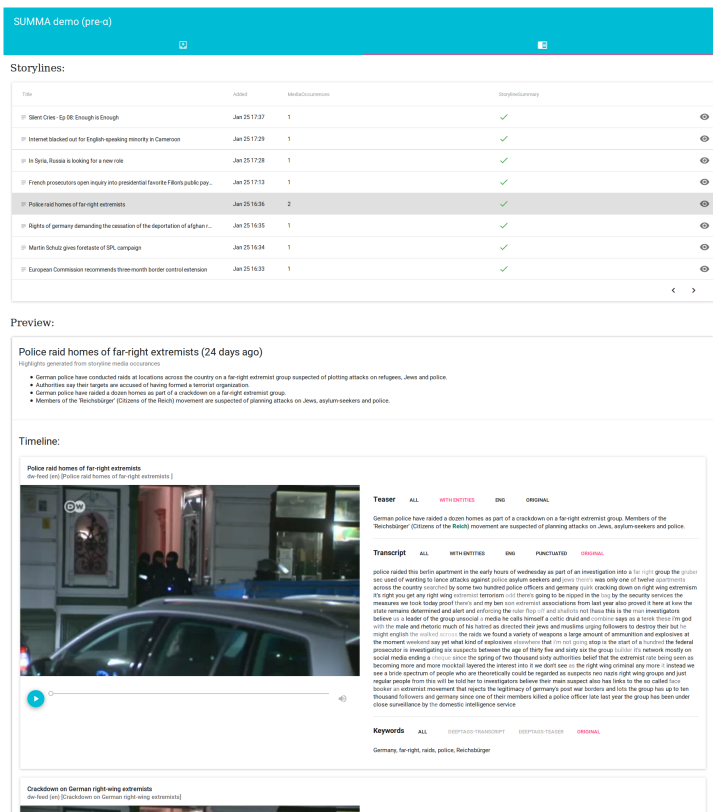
SUMMA demo (pre-α)

Storylines:

| Title | Added | MediaOccurrences | StorylineSummary |
|---|---|---|---|
| Silent Cries - Ep 08: Enough is Enough | Jan 25 17:37 | 1 | ✓ |
| Internet blacked out for English-speaking minority in Cameroon | Jan 25 17:29 | 1 | ✓ |
| In Syria, Russia is looking for a new role | Jan 25 17:28 | 1 | ✓ |
| French prosecutors open inquiry into presidential favorite Fillon's public pay... | Jan 25 17:13 | 1 | ✓ |
| Police raid homes of far-right extremists | Jan 25 16:36 | 2 | ✓ |
| Rights of germany demanding the cessation of the deportation of afghan r... | Jan 25 16:35 | 1 | ✓ |
| Martin Schulz gives foretaste of SPL campaign | Jan 25 16:34 | 1 | ✓ |
| European Commission recommends three-month border control extension | Jan 25 16:33 | 1 | ✓ |

Preview:

Police raid homes of far-right extremists (24 days ago)
Highlights generated from storyline media occurences

- German police have conducted raids at locations across the country on a far-right extremist group suspected of plotting attacks on refugees, Jews and police.
- Authorities say their targets are accused of having formed a terrorist organization.
- German police have raided a dozen homes as part of a crackdown on a far-right extremist group.
- Members of the 'Reichsbürger' (Citizens of the Reich) movement are suspected of planning attacks on Jews, asylum-seekers and police.

Timeline:

Police raid homes of far-right extremists
dw-feed (en) [Police raid homes of far-right extremists ]

DW

Teaser ALL WITH ENTITIES ENG ORIGINAL

German police have raided a dozen homes as part of a crackdown on a far-right extremist group. Members of the 'Reichsbürger' (Citizens of the Reich) movement are suspected of planning attacks on Jews, asylum-seekers and police.

Transcript ALL WITH ENTITIES ENG PUNCTUATED ORIGINAL

police raided this berlin apartment in the early hours of wednesday as part of an investigation into a far right group the gruber sec used of wanting to lance attacks against police asylum seekers and jews there's was only one of twelve apartments across the country searched by some two hundred police officers and germany quirk cracking down on right wing extremism it's right you get any right wing extremist terrorism odd there's going to be nipped in the bag by the security services the measures we took today proof there's and my ben son extremist associations from last year also proved it here at kew the state remains determined and alert and enforcing the ruler flop off and shallots not these this is the main investigators believe us a leader of the group unsocial a media he calls himself a celtic druid and combine says as a terek these i'm god with the male and rhetoric much of his hatred as directed their jews and muslims urging followers to destroy their but he might english the walked across the raids we found a variety of weapons a large amount of ammunition and explosives at the moment weekend say yet what kind of explosives elsewhere that i'm not going stop is the start of a hundred the federal prosecutor is investigating six suspects between the age of thirty five and sixty six the group builder it's network mostly on social media ending a cheque since the spring of two thousand sixty authorities belief that the extremist rate being seen as becoming more and more mocktail layered the interest into it we don't see as the right wing criminal any more it instead we see a bride spectrum of people who are theoretically could be regarded as suspects neo nazis right wing groups and just regular people from this will be told her to investigators believe their main suspect also has links to the so called face booker an extremist movement that rejects the legitimacy of germany's post war borders and lots the group has up to ten thousand followers and germany since one of their members killed a police officer late last year the group has been under close surveillance by the domestic intelligence service

Keywords ALL DEEPTAGG TRANSCRIPT DEEPTAGG TEASER ORIGINAL

Germany, far-right, raids, police, Reichsbürger

Crackdown on German right-wing extremists
dw-feed (en) [Crackdown on German right-wing extremists]